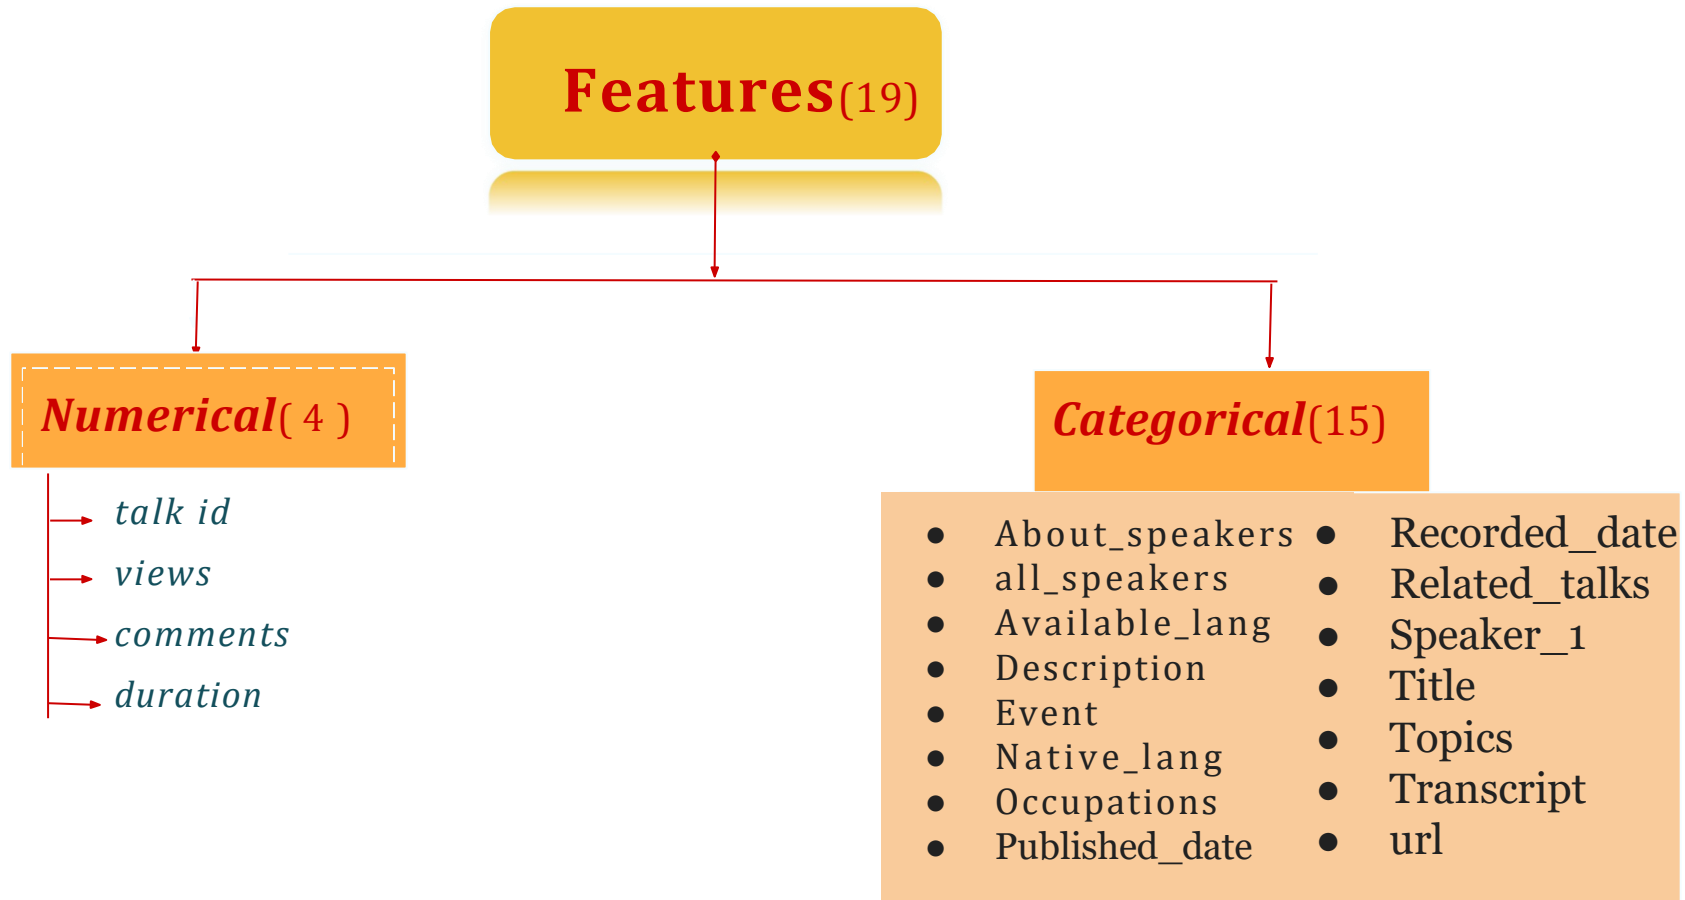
Features(19)

Numerical( 4 )

talk id
views
comments
duration

Categorical(15)

- About_speakers
- all_speakers
- Available_lang
- Description
- Event
- Native_lang
- Occupations
- Published_date

- Recorded_date
- Related_talks
- Speaker_1
- Title
- Topics
- Transcript
- url